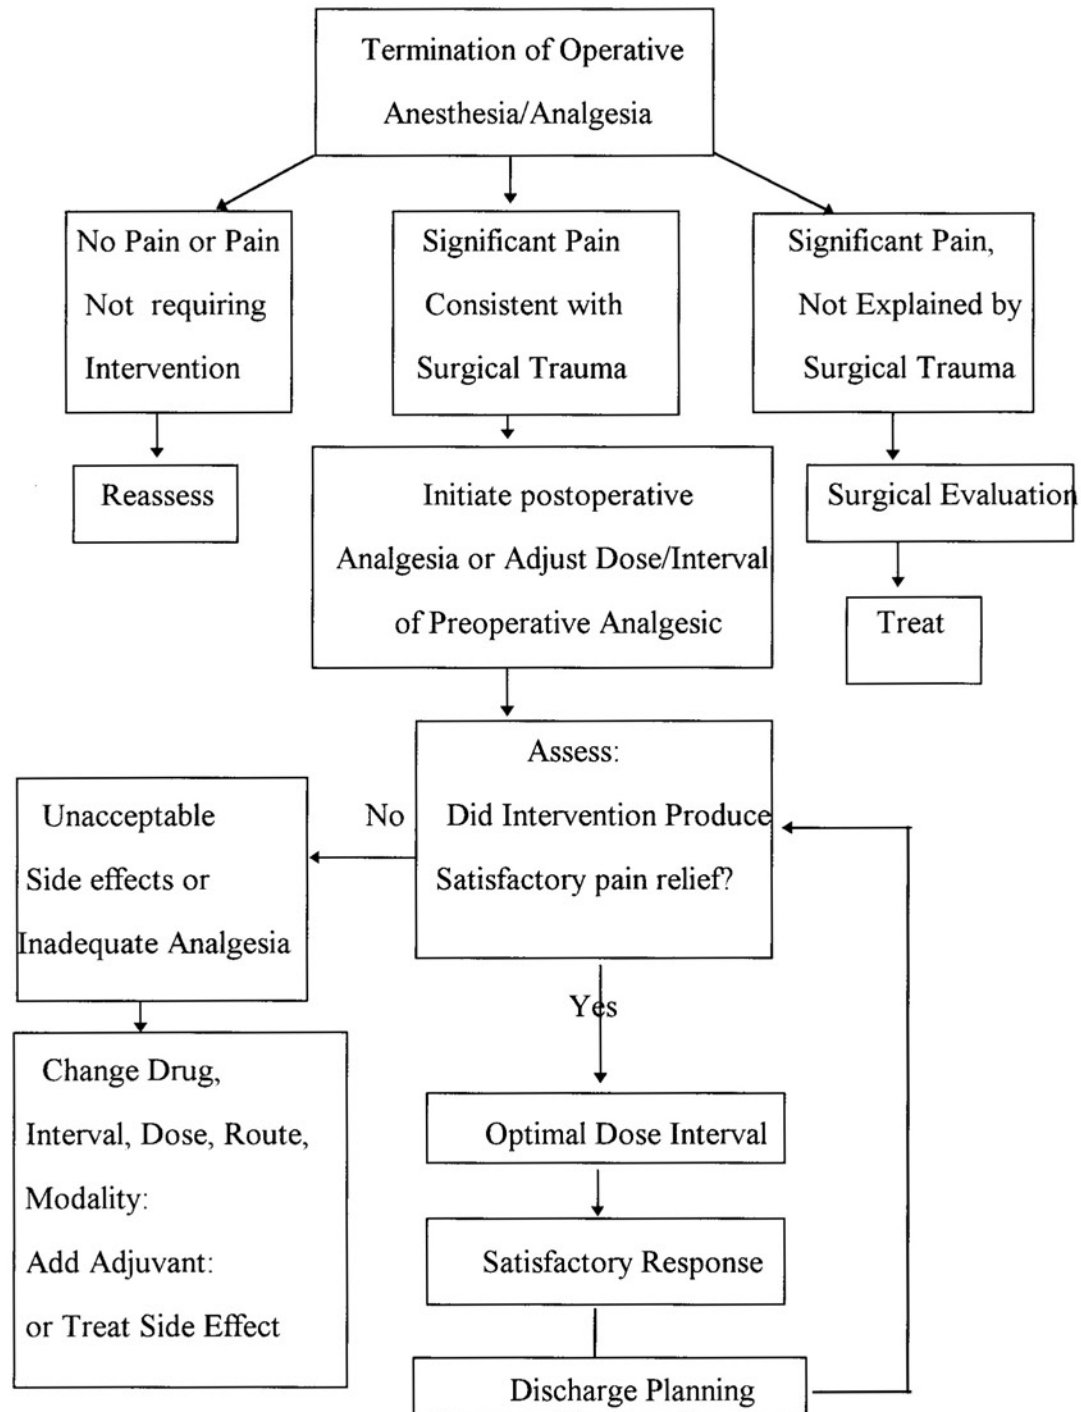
Termination of Operative Anesthesia/Analgesia

No Pain or Pain Not requiring Intervention

Significant Pain Consistent with Surgical Trauma

Significant Pain, Not Explained by Surgical Trauma

Reassess

Initiate postoperative Analgesia or Adjust Dose/Interval of Preoperative Analgesic

Surgical Evaluation

Treat

Assess: Did Intervention Produce Satisfactory pain relief?

No

Unacceptable Side effects or Inadequate Analgesia

Change Drug, Interval, Dose, Route, Modality: Add Adjuvant: or Treat Side Effect

Yes

Optimal Dose Interval

Satisfactory Response

Discharge Planning